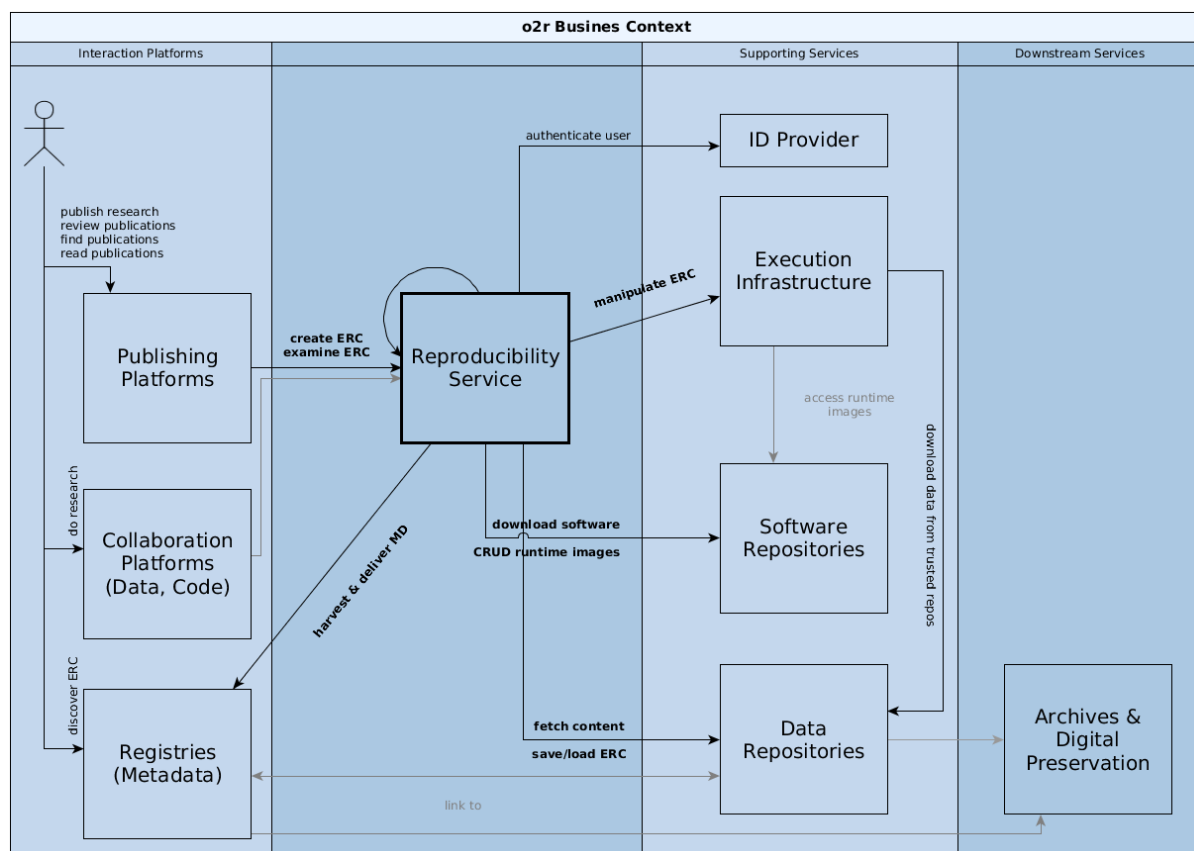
o2r Busines Context

Interaction Platforms

Supporting Services

Downstream Services

publish research
review publications
find publications
read publications

Publishing Platforms

do research

Collaboration Platforms (Data, Code)

discover ERC

Registries (Metadata)

create ERC
examine ERC

Reproducibility Service

harvest & deliver MD

authenticate user

ID Provider

manipulate ERC

Execution Infrastructure

access runtime images

download data from trusted repos

download software
CRUD runtime images

Software Repositories

fetch content
save/load ERC

Data Repositories

link to

Archives & Digital Preservation